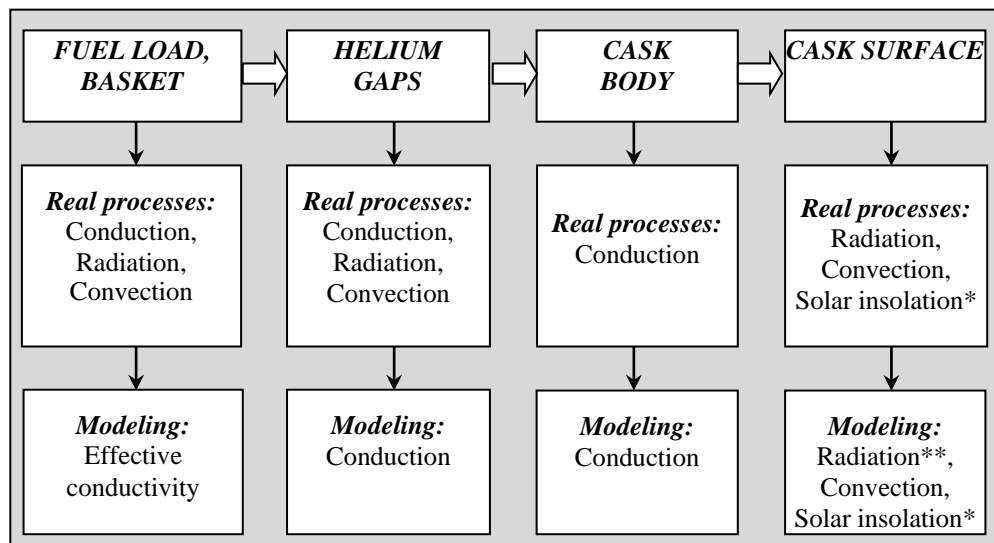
FUEL LOAD, BASKET

HELIUM GAPS

CASK BODY

CASK SURFACE

Real processes: Conduction, Radiation, Convection

Real processes: Conduction, Radiation, Convection

Real processes: Conduction

Real processes: Radiation, Convection, Solar insolation*

Modeling: Effective conductivity

Modeling: Conduction

Modeling: Conduction

Modeling: Radiation**, Convection, Solar insolation*